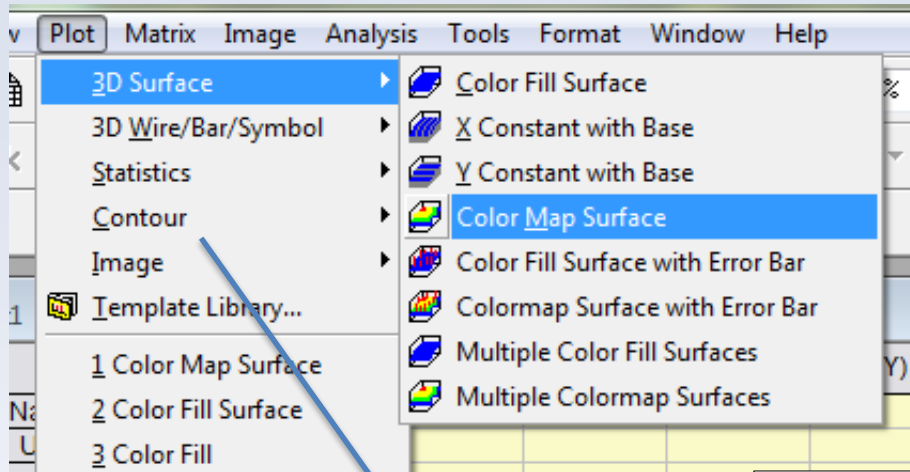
v Plot Matrix Image Analysis Tools Format Window Help

3D Surface
3D Wire/Bar/Symbol
Statistics
Contour
Image
Template Library...
1 Color Map Surface
2 Color Fill Surface
3 Color Fill

Color Fill Surface
X Constant with Base
Y Constant with Base
Color Map Surface
Color Fill Surface with Error Bar
Colormap Surface with Error Bar
Multiple Color Fill Surfaces
Multiple Colormap Surfaces

%
1
Y)
Na
U